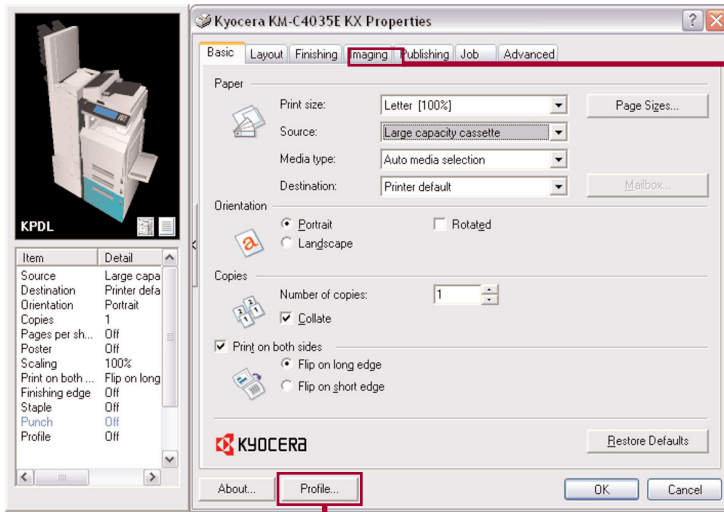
Kyocera KM-C4035E KX Properties

KPDL

| Item | Detail |
|---|---|
| Source | Large capa |
| Destination | Printer defa |
| Orientation | Portrait |
| Copies | 1 |
| Pages per sh... | Off |
| Poster | Off |
| Scaling | 100% |
| Print on both ... | Flip on long |
| Finishing edge | Off |
| Staple | Off |
| Punch | Off |
| Profile | Off |

Basic | Layout | Finishing | Imaging | Publishing | Job | Advanced

Paper
Print size: Letter [100%]
Page Sizes...
Source: Large capacity cassette
Media type: Auto media selection
Destination: Printer default
Mailbox...

Orientation
Portrait
Rotated
Landscape

Copies
Number of copies: 1
Collate

Print on both sides
Flip on long edge
Flip on short edge

KYOCERA
Restore Defaults

About... Profile... OK Cancel